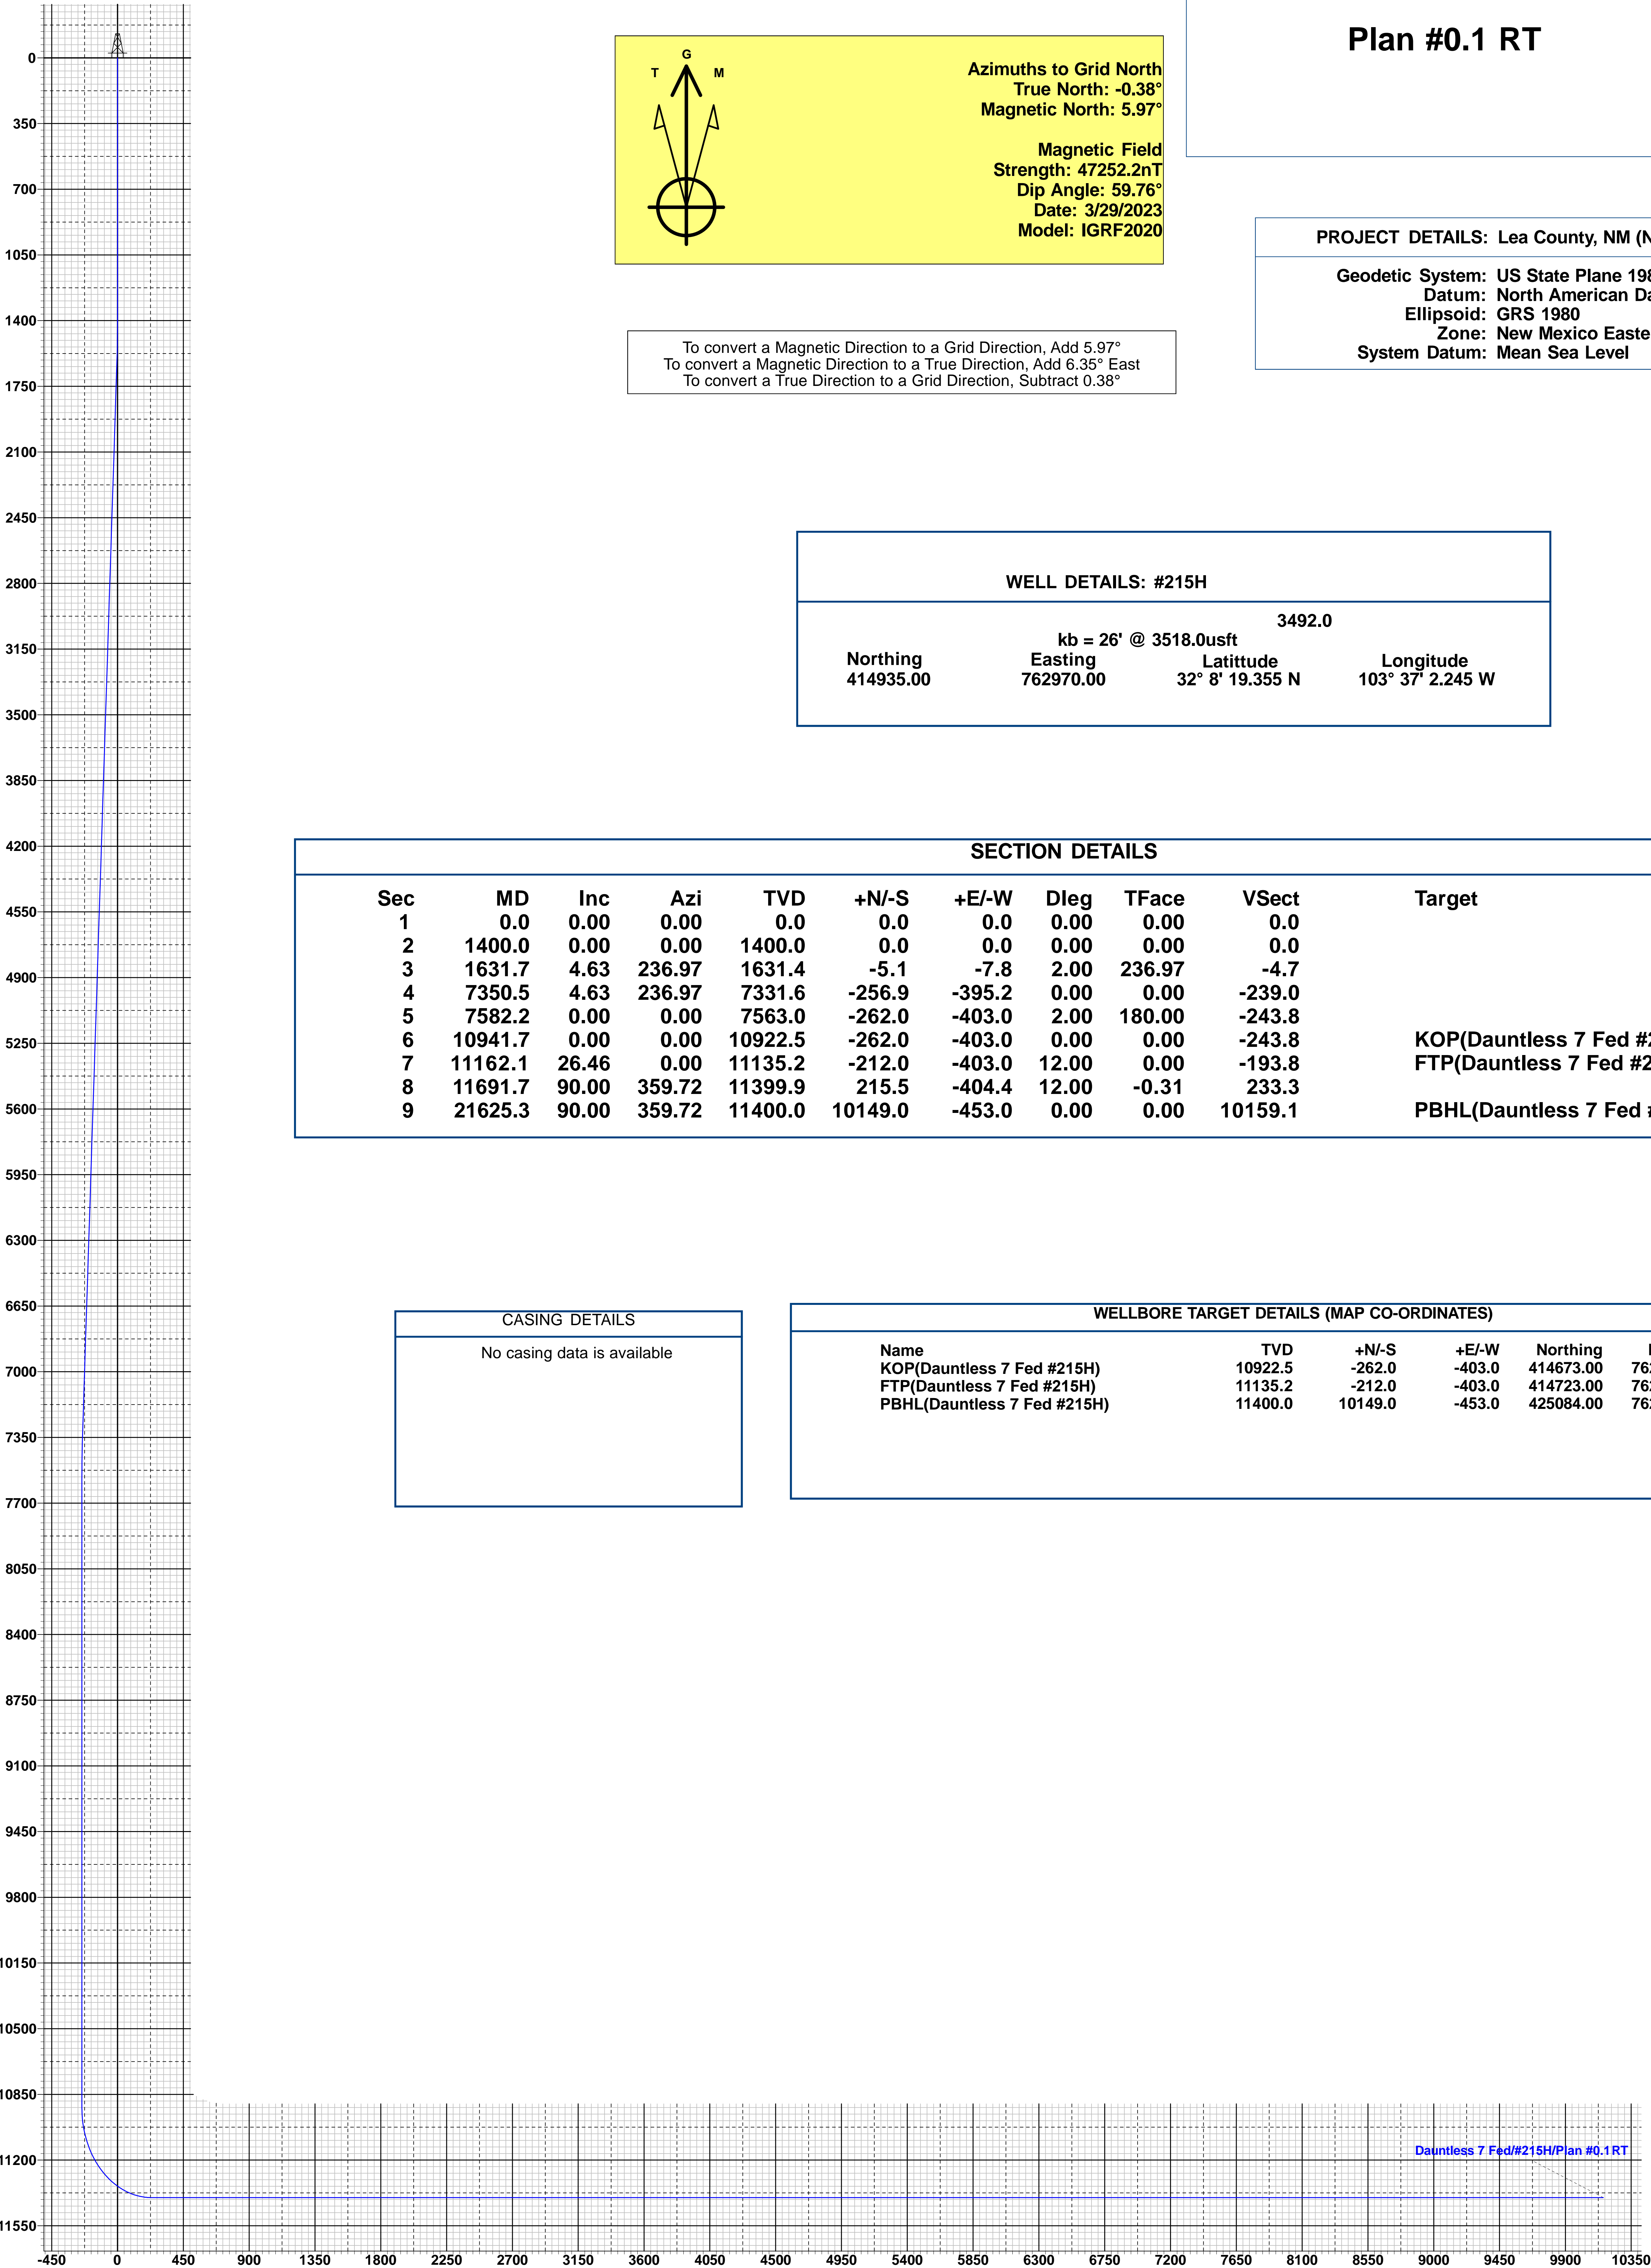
Plan #0.1 RT

T G M

Azimuths to Grid North
True North: -0.38°
Magnetic North: 5.97°

Magnetic Field
Strength: 47252.2nT
Dip Angle: 59.76°
Date: 3/29/2023
Model: IGRF2020

To convert a Magnetic Direction to a Grid Direction, Add 5.97°
To convert a Magnetic Direction to a True Direction, Add 6.35° East
To convert a True Direction to a Grid Direction, Subtract 0.38°

PROJECT DETAILS: Lea County, NM (N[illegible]

Geodetic System: US State Plane 198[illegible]
Datum: North American Da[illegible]
Ellipsoid: GRS 1980
Zone: New Mexico Easte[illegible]
System Datum: Mean Sea Level

WELL DETAILS: #215H

3492.0
kb = 26' @ 3518.0usft

| Northing | Easting | Latittude | Longitude |
|---|---|---|---|
| 414935.00 | 762970.00 | 32° 8' 19.355 N | 103° 37' 2.245 W |

SECTION DETAILS

| Sec | MD | Inc | Azi | TVD | +N/-S | +E/-W | Dleg | TFace | VSect | Target |
|---|---|---|---|---|---|---|---|---|---|---|
| 1 | 0.0 | 0.00 | 0.00 | 0.0 | 0.0 | 0.0 | 0.00 | 0.00 | 0.0 | |
| 2 | 1400.0 | 0.00 | 0.00 | 1400.0 | 0.0 | 0.0 | 0.00 | 0.00 | 0.0 | |
| 3 | 1631.7 | 4.63 | 236.97 | 1631.4 | -5.1 | -7.8 | 2.00 | 236.97 | -4.7 | |
| 4 | 7350.5 | 4.63 | 236.97 | 7331.6 | -256.9 | -395.2 | 0.00 | 0.00 | -239.0 | |
| 5 | 7582.2 | 0.00 | 0.00 | 7563.0 | -262.0 | -403.0 | 2.00 | 180.00 | -243.8 | |
| 6 | 10941.7 | 0.00 | 0.00 | 10922.5 | -262.0 | -403.0 | 0.00 | 0.00 | -243.8 | KOP(Dauntless 7 Fed #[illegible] |
| 7 | 11162.1 | 26.46 | 0.00 | 11135.2 | -212.0 | -403.0 | 12.00 | 0.00 | -193.8 | FTP(Dauntless 7 Fed #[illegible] |
| 8 | 11691.7 | 90.00 | 359.72 | 11399.9 | 215.5 | -404.4 | 12.00 | -0.31 | 233.3 | |
| 9 | 21625.3 | 90.00 | 359.72 | 11400.0 | 10149.0 | -453.0 | 0.00 | 0.00 | 10159.1 | PBHL(Dauntless 7 Fed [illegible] |

CASING DETAILS
No casing data is available

WELLBORE TARGET DETAILS (MAP CO-ORDINATES)

| Name | TVD | +N/-S | +E/-W | Northing | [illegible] |
|---|---|---|---|---|---|
| KOP(Dauntless 7 Fed #215H) | 10922.5 | -262.0 | -403.0 | 414673.00 | 76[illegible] |
| FTP(Dauntless 7 Fed #215H) | 11135.2 | -212.0 | -403.0 | 414723.00 | 76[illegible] |
| PBHL(Dauntless 7 Fed #215H) | 11400.0 | 10149.0 | -453.0 | 425084.00 | 76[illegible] |

Dauntless 7 Fed/#215H/Plan #0.1 RT

0 350 700 1050 1400 1750 2100 2450 2800 3150 3500 3850 4200 4550 4900 5250 5600 5950 6300 6650 7000 7350 7700 8050 8400 8750 9100 9450 9800 10150 10500 10850 11200 11550

-450 0 450 900 1350 1800 2250 2700 3150 3600 4050 4500 4950 5400 5850 6300 6750 7200 7650 8100 8550 9000 9450 9900 10350